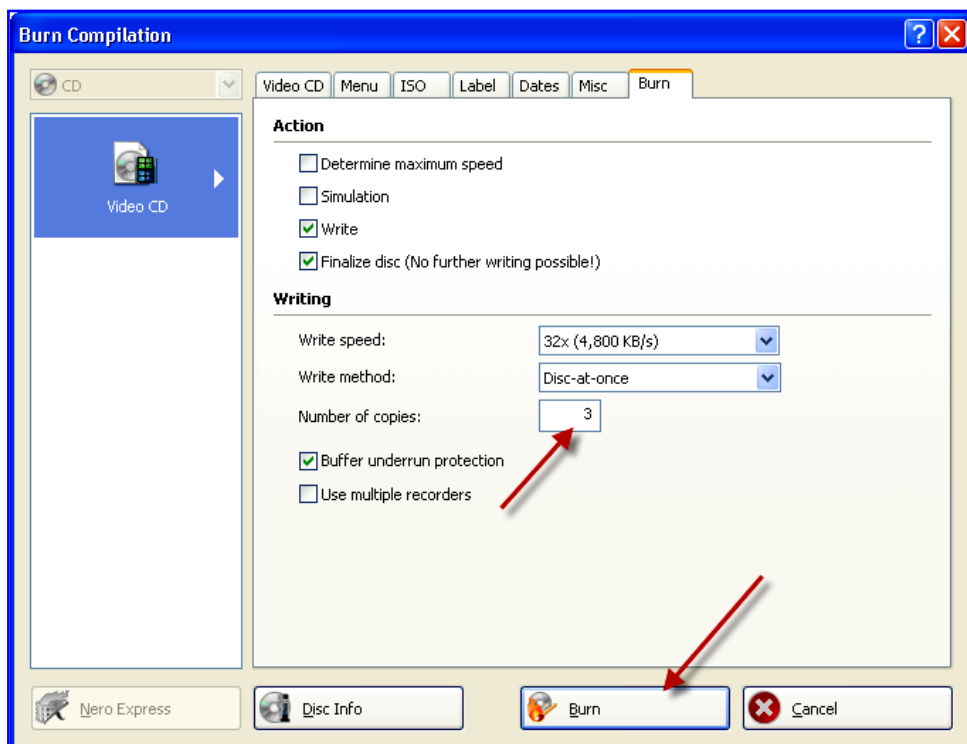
Burn Compilation

CD

Video CD

Video CD | Menu | ISO | Label | Dates | Misc | Burn

Action

Determine maximum speed

Simulation

Write

Finalize disc (No further writing possible!)

Writing

Write speed: 32x (4,800 KB/s)

Write method: Disc-at-once

Number of copies: 3

Buffer underrun protection

Use multiple recorders

Nero Express

Disc Info

Burn

Cancel